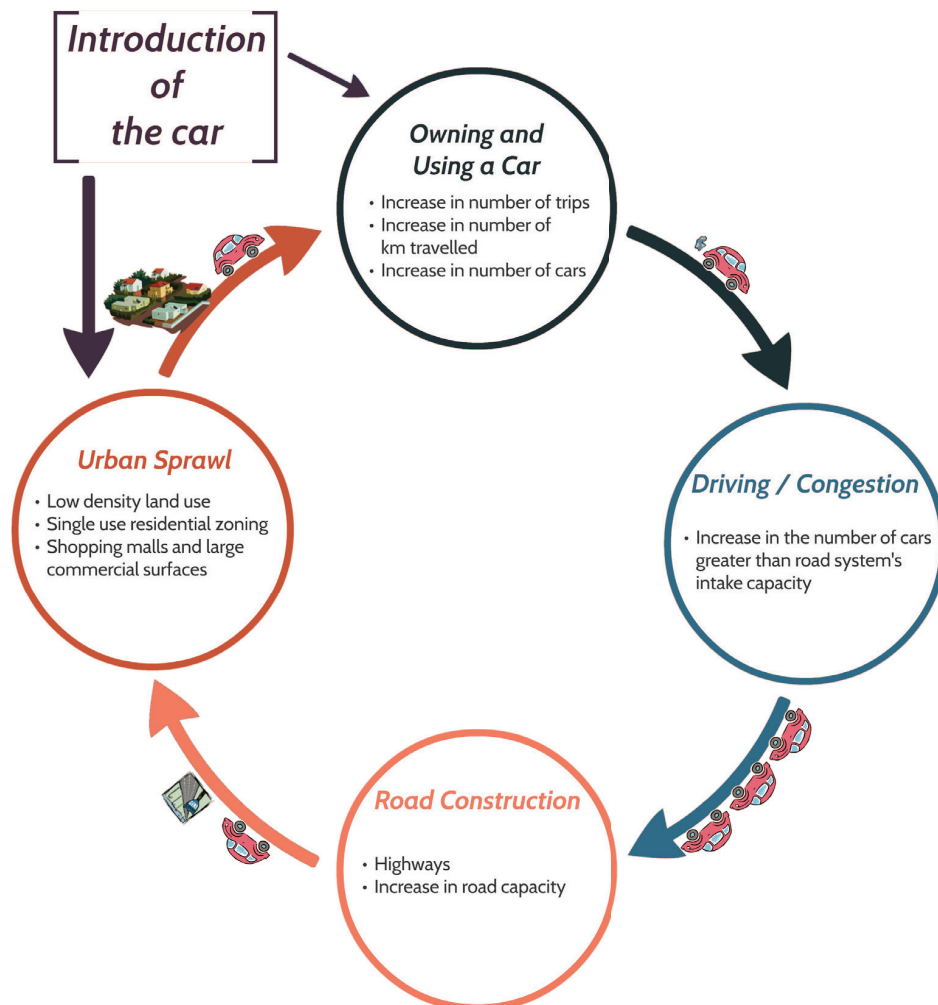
Introduction of the car

Owning and Using a Car

• Increase in number of trips
• Increase in number of km travelled
• Increase in number of cars

Driving / Congestion

• Increase in the number of cars greater than road system's intake capacity

Road Construction

• Highways
• Increase in road capacity

Urban Sprawl

• Low density land use
• Single use residential zoning
• Shopping malls and large commercial surfaces